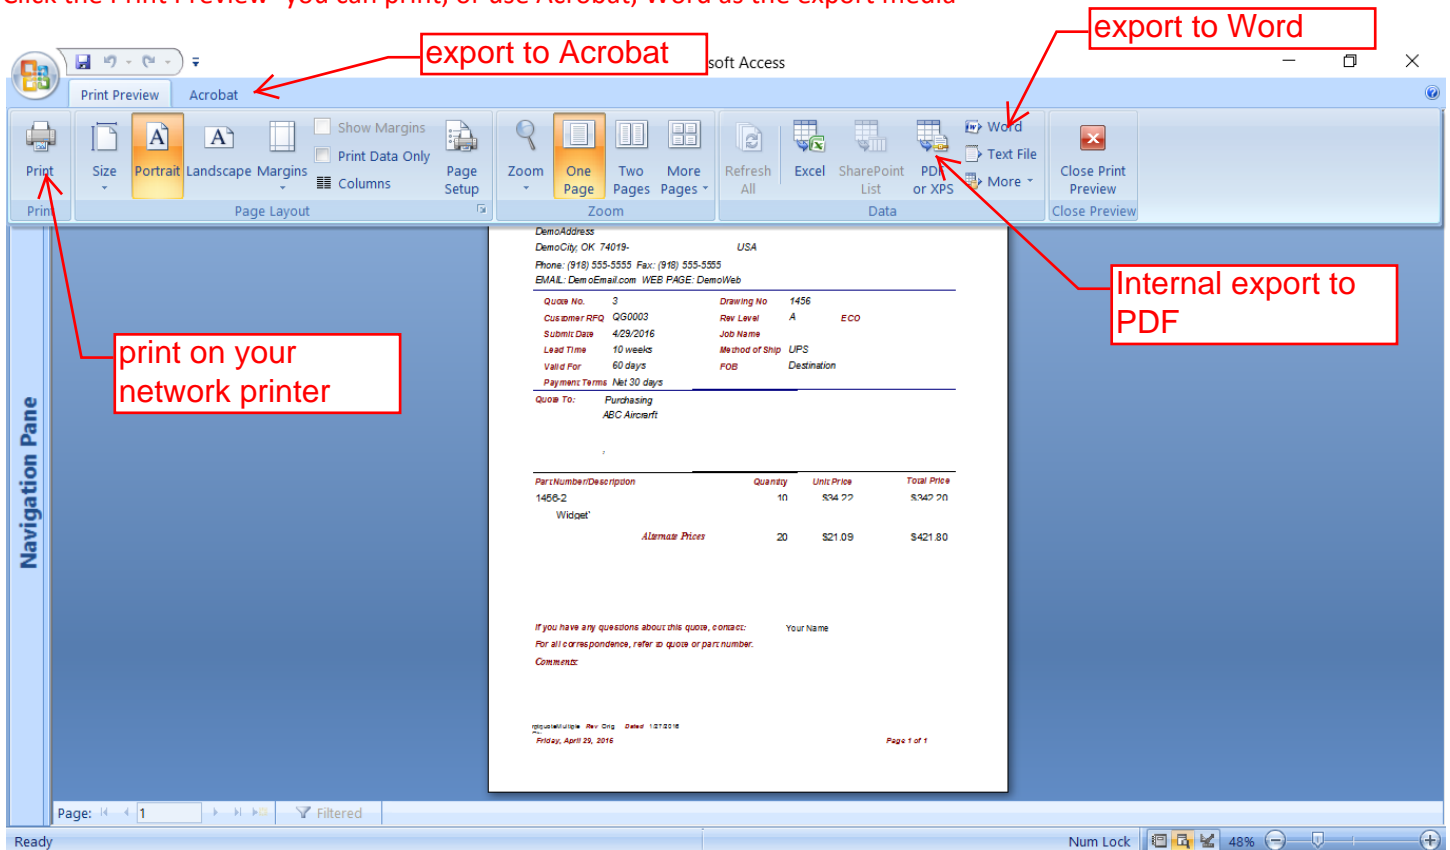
export to Acrobat

export to Word

soft Access

Print Preview Acrobat

Print

Size Portrait Landscape Margins

Show Margins

Print Data Only

Columns

Page Setup

Page Layout

Zoom One Page Two Pages More Pages

Zoom

Refresh All Excel SharePoint List PDF or XPS

Word

Text File

More

Data

Close Print Preview

Close Preview

Internal export to PDF

print on your network printer

Navigation Pane

DemoAddress

DemoCity, OK 74019- USA

Phone: (918) 555-5555 Fax: (918) 555-5555

EMAIL: DemoEmail.com WEB PAGE: DemoWeb

| Quote No. | 3 | Drawing No | 1456 | |
|---|---|---|---|---|
| Customer RFQ | QG0003 | Rev Level | A | ECO |
| Submit Date | 4/29/2016 | Job Name | | |
| Lead Time | 10 weeks | Method of Ship | UPS | |
| Valid For | 60 days | FOB | Destination | |
| Payment Terms | Net 30 days | | | |

Quote To: Purchasing

ABC Aircraft

| PartNumber/Description | Quantity | Unit Price | Total Price |
|---|---|---|---|
| 1456-2 | 10 | $34.22 | $342.20 |
| Widget' | | | |
| Alternate Prices | 20 | $21.09 | $421.80 |

If you have any questions about this quote, contact: Your Name

For all correspondence, refer to quote or part number.

Comments:

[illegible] Rev Orig Dated 1/27/2016

Friday, April 29, 2016 Page 1 of 1

Page: 1

Filtered

Ready

Num Lock

48%